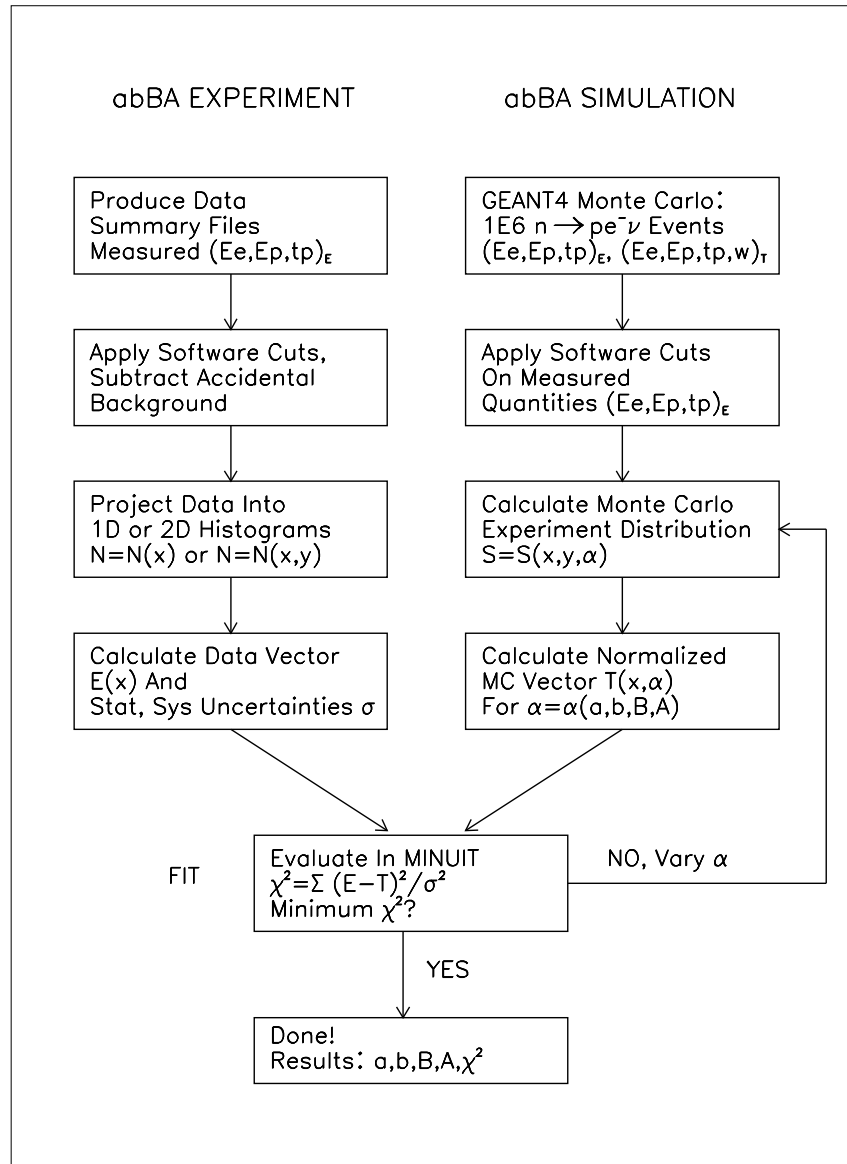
abBA EXPERIMENT

abBA SIMULATION

Produce Data Summary Files Measured $(Ee,Ep,tp)_E$

GEANT4 Monte Carlo: 1E6 $n \rightarrow pe^- \nu$ Events $(Ee,Ep,tp)_E$, $(Ee,Ep,tp,w)_T$

Apply Software Cuts, Subtract Accidental Background

Apply Software Cuts On Measured Quantities $(Ee,Ep,tp)_E$

Project Data Into 1D or 2D Histograms N=N(x) or N=N(x,y)

Calculate Monte Carlo Experiment Distribution $S=S(x,y,\alpha)$

Calculate Data Vector E(x) And Stat, Sys Uncertainties $\sigma$

Calculate Normalized MC Vector $T(x,\alpha)$ For $\alpha=\alpha(a,b,B,A)$

FIT

Evaluate In MINUIT $\chi^2=\Sigma\ (E-T)^2/\sigma^2$ Minimum $\chi^2$?

NO, Vary $\alpha$

YES

Done!
Results: $a,b,B,A,\chi^2$